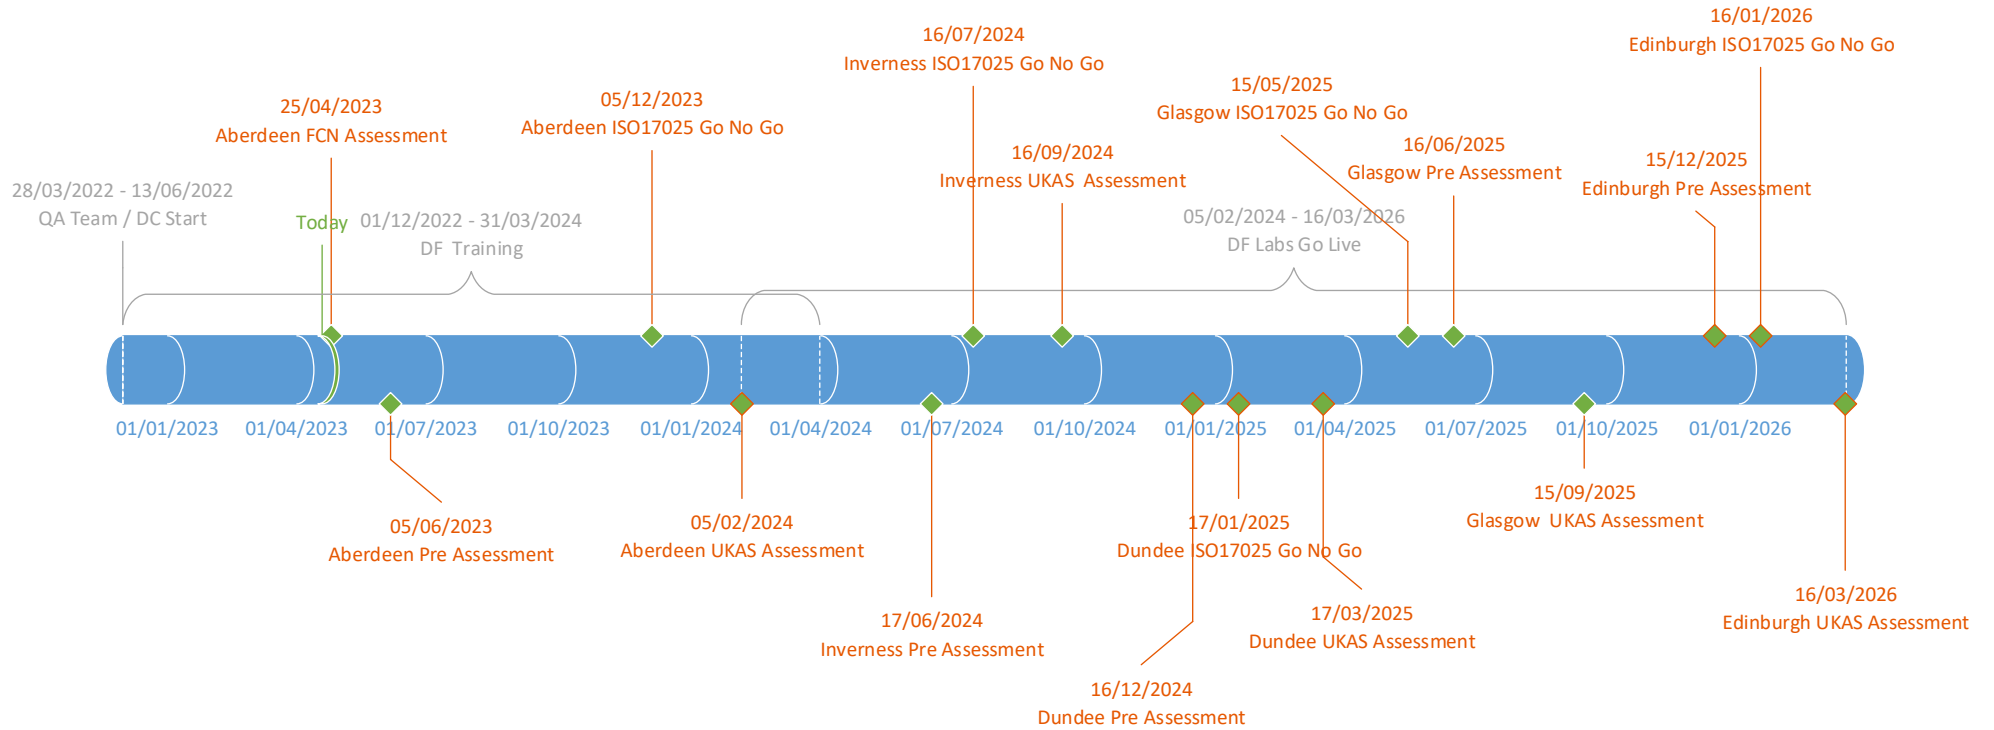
16/01/2026
Edinburgh ISO17025 Go No Go

16/07/2024
Inverness ISO17025 Go No Go

15/05/2025
Glasgow ISO17025 Go No Go

25/04/2023
Aberdeen FCN Assessment

05/12/2023
Aberdeen ISO17025 Go No Go

16/06/2025
Glasgow Pre Assessment

16/09/2024
Inverness UKAS Assessment

15/12/2025
Edinburgh Pre Assessment

28/03/2022 - 13/06/2022
QA Team / DC Start

Today

01/12/2022 - 31/03/2024
DF Training

05/02/2024 - 16/03/2026
DF Labs Go Live

01/01/2023 01/04/2023 01/07/2023 01/10/2023 01/01/2024 01/04/2024 01/07/2024 01/10/2024 01/01/2025 01/04/2025 01/07/2025 01/10/2025 01/01/2026

15/09/2025
Glasgow UKAS Assessment

05/06/2023
Aberdeen Pre Assessment

05/02/2024
Aberdeen UKAS Assessment

17/01/2025
Dundee ISO17025 Go No Go

17/03/2025
Dundee UKAS Assessment

16/03/2026
Edinburgh UKAS Assessment

17/06/2024
Inverness Pre Assessment

16/12/2024
Dundee Pre Assessment